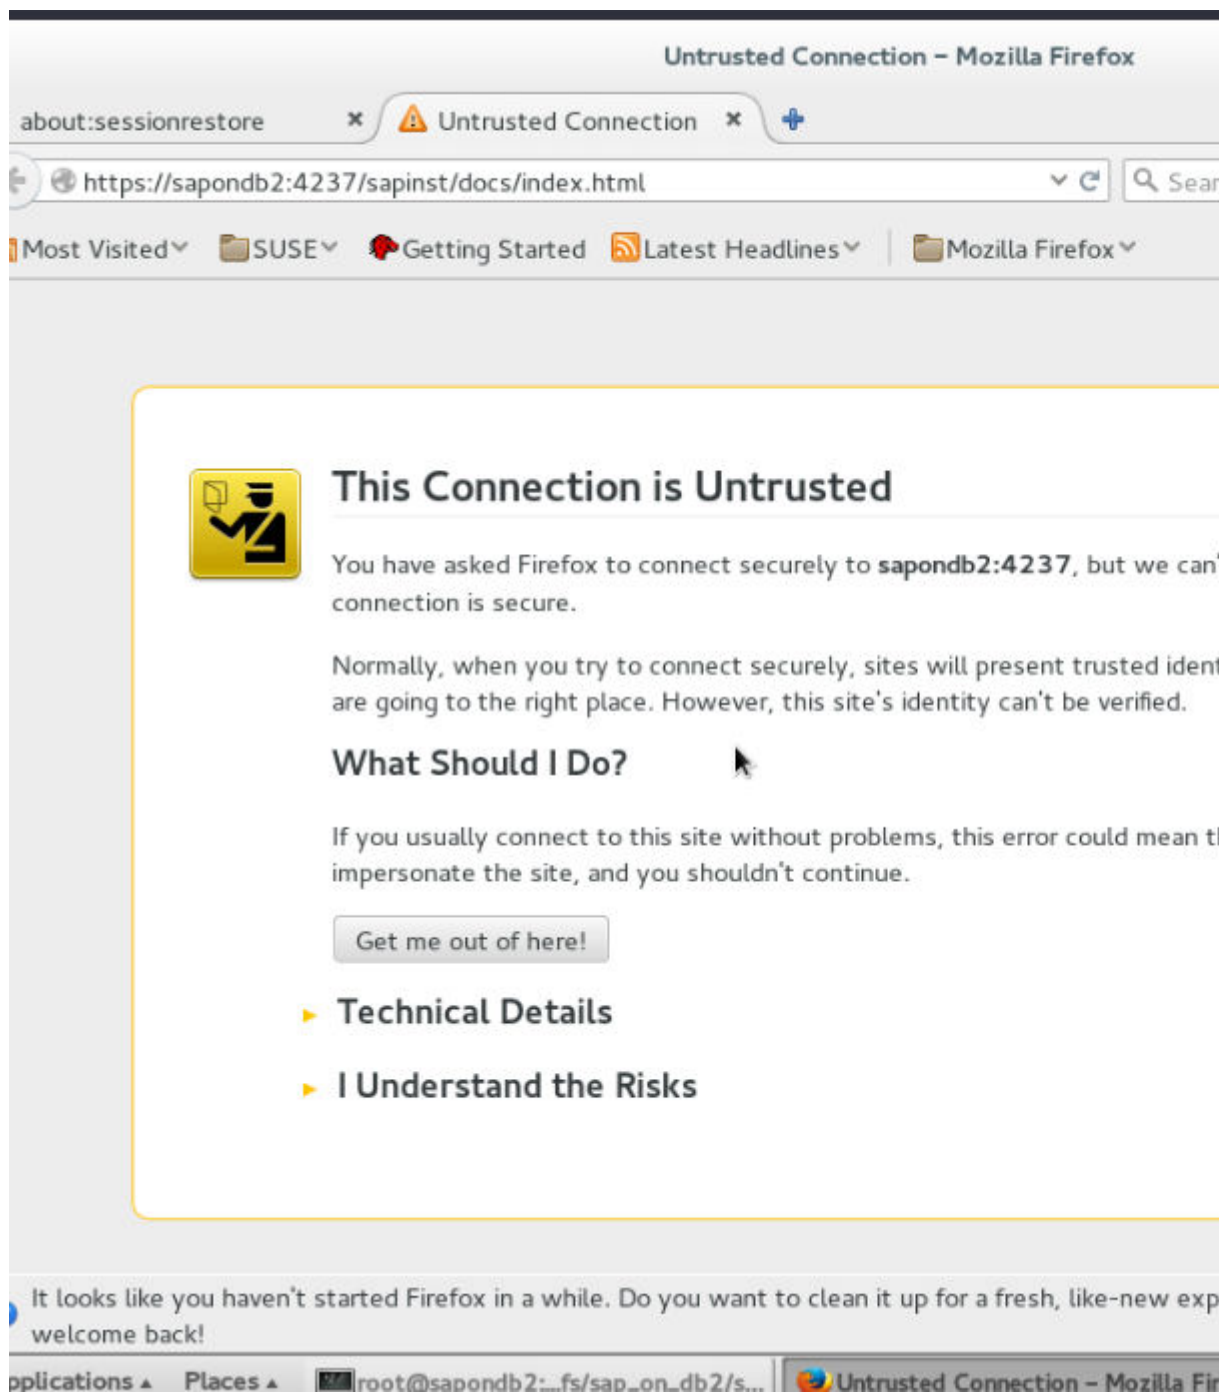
Untrusted Connection – Mozilla Firefox

about:sessionrestore ×

Untrusted Connection ×

https://sapondb2:4237/sapinst/docs/index.html

Sear

Most Visited SUSE Getting Started Latest Headlines Mozilla Firefox

This Connection is Untrusted

You have asked Firefox to connect securely to **sapondb2:4237**, but we can connection is secure.

Normally, when you try to connect securely, sites will present trusted ident are going to the right place. However, this site's identity can't be verified.

What Should I Do?

If you usually connect to this site without problems, this error could mean t impersonate the site, and you shouldn't continue.

Get me out of here!

Technical Details

I Understand the Risks

It looks like you haven't started Firefox in a while. Do you want to clean it up for a fresh, like-new exp welcome back!

pplications Places root@sapondb2:...fs/sap_on_db2/s... Untrusted Connection – Mozilla Fir